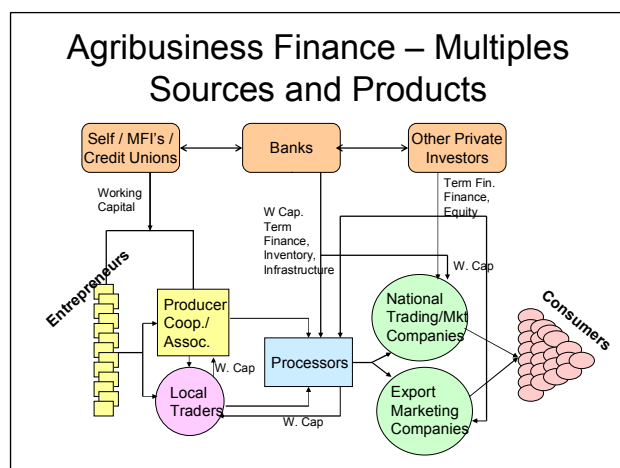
Agribusiness Finance – Multiples Sources and Products

Self / MFI's / Credit Unions

Banks

Other Private Investors

Working Capital

W Cap. Term Finance, Inventory, Infrastructure

Term Fin. Finance, Equity

W. Cap

Entrepreneurs

Producer Coop./ Assoc.

W. Cap

Local Traders

Processors

W. Cap

National Trading/Mkt Companies

Export Marketing Companies

Consumers